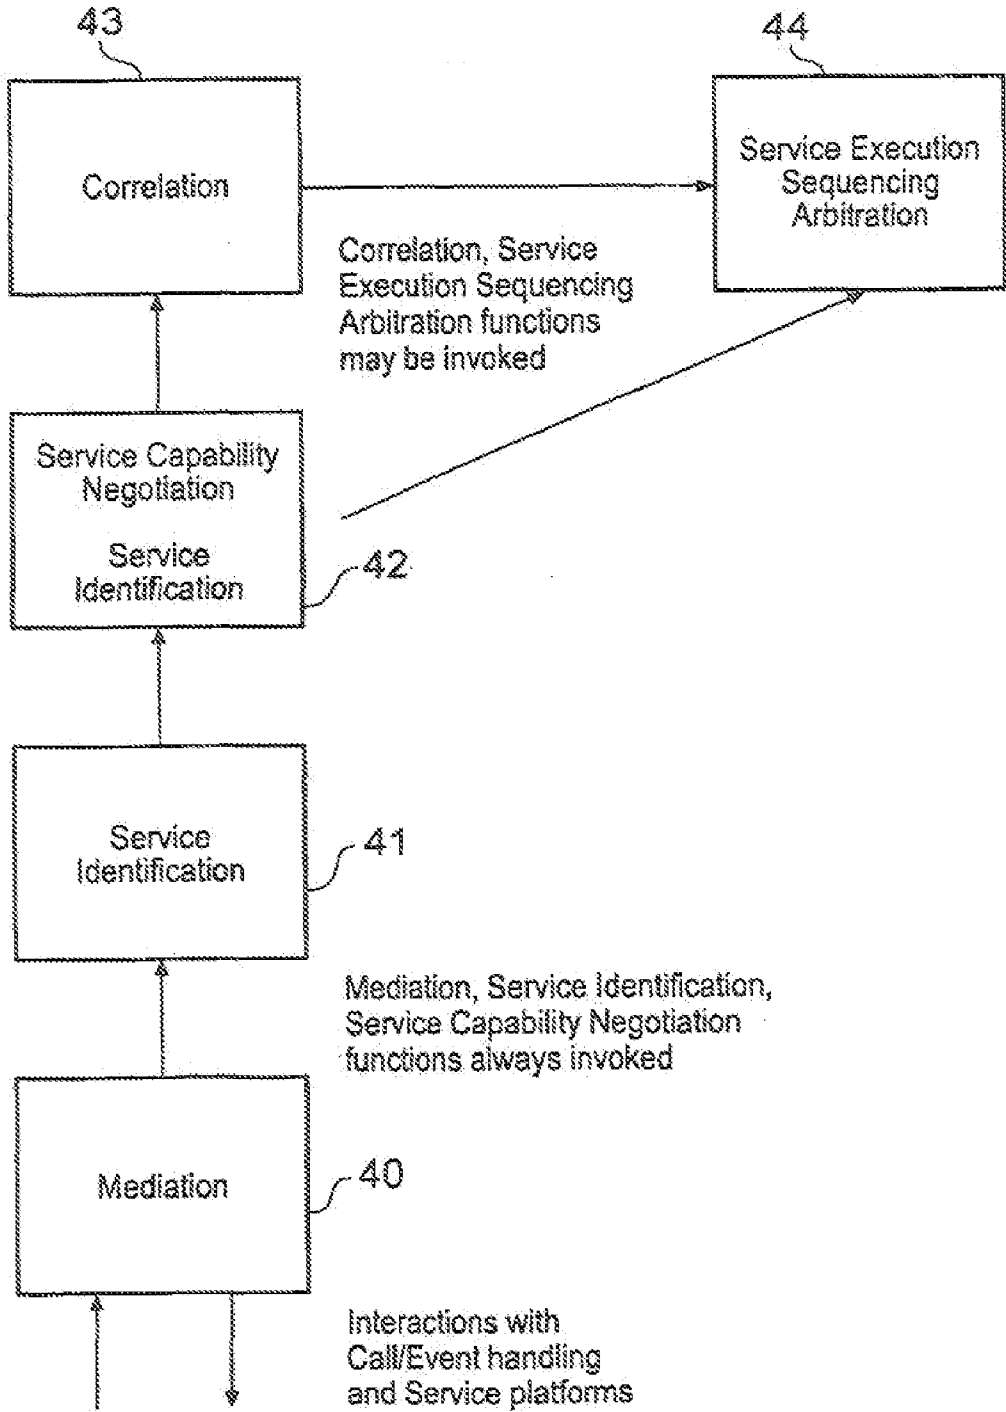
43

Correlation

44

Service Execution Sequencing Arbitration

Correlation, Service Execution Sequencing Arbitration functions may be invoked

Service Capability Negotiation

Service Identification

42

Service Identification

41

Mediation, Service Identification, Service Capability Negotiation functions always invoked

Mediation

40

Interactions with Call/Event handling and Service platforms